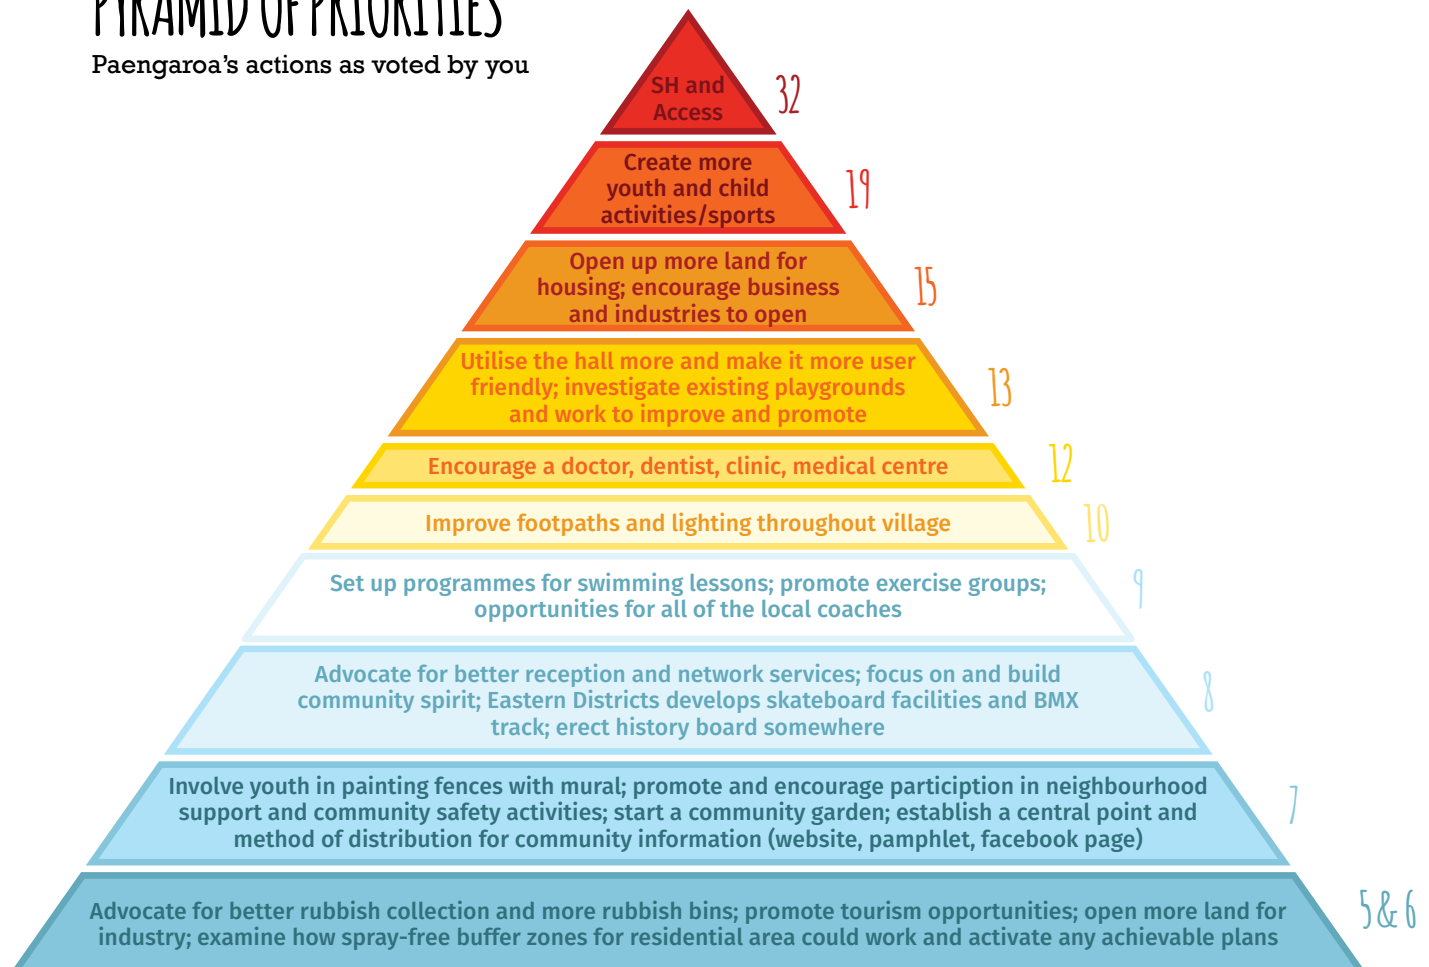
PYRAMID OF PRIORITIES
Paengaroa's actions as voted by you

SH and Access 32

Create more youth and child activities/sports 19

Open up more land for housing; encourage business and industries to open 15

Utilise the hall more and make it more user friendly; investigate existing playgrounds and work to improve and promote 13

Encourage a doctor, dentist, clinic, medical centre 12

Improve footpaths and lighting throughout village 10

Set up programmes for swimming lessons; promote exercise groups; opportunities for all of the local coaches 9

Advocate for better reception and network services; focus on and build community spirit; Eastern Districts develops skateboard facilities and BMX track; erect history board somewhere 8

Involve youth in painting fences with mural; promote and encourage participation in neighbourhood support and community safety activities; start a community garden; establish a central point and method of distribution for community information (website, pamphlet, facebook page) 7

Advocate for better rubbish collection and more rubbish bins; promote tourism opportunities; open more land for industry; examine how spray-free buffer zones for residential area could work and activate any achievable plans 5 & 6